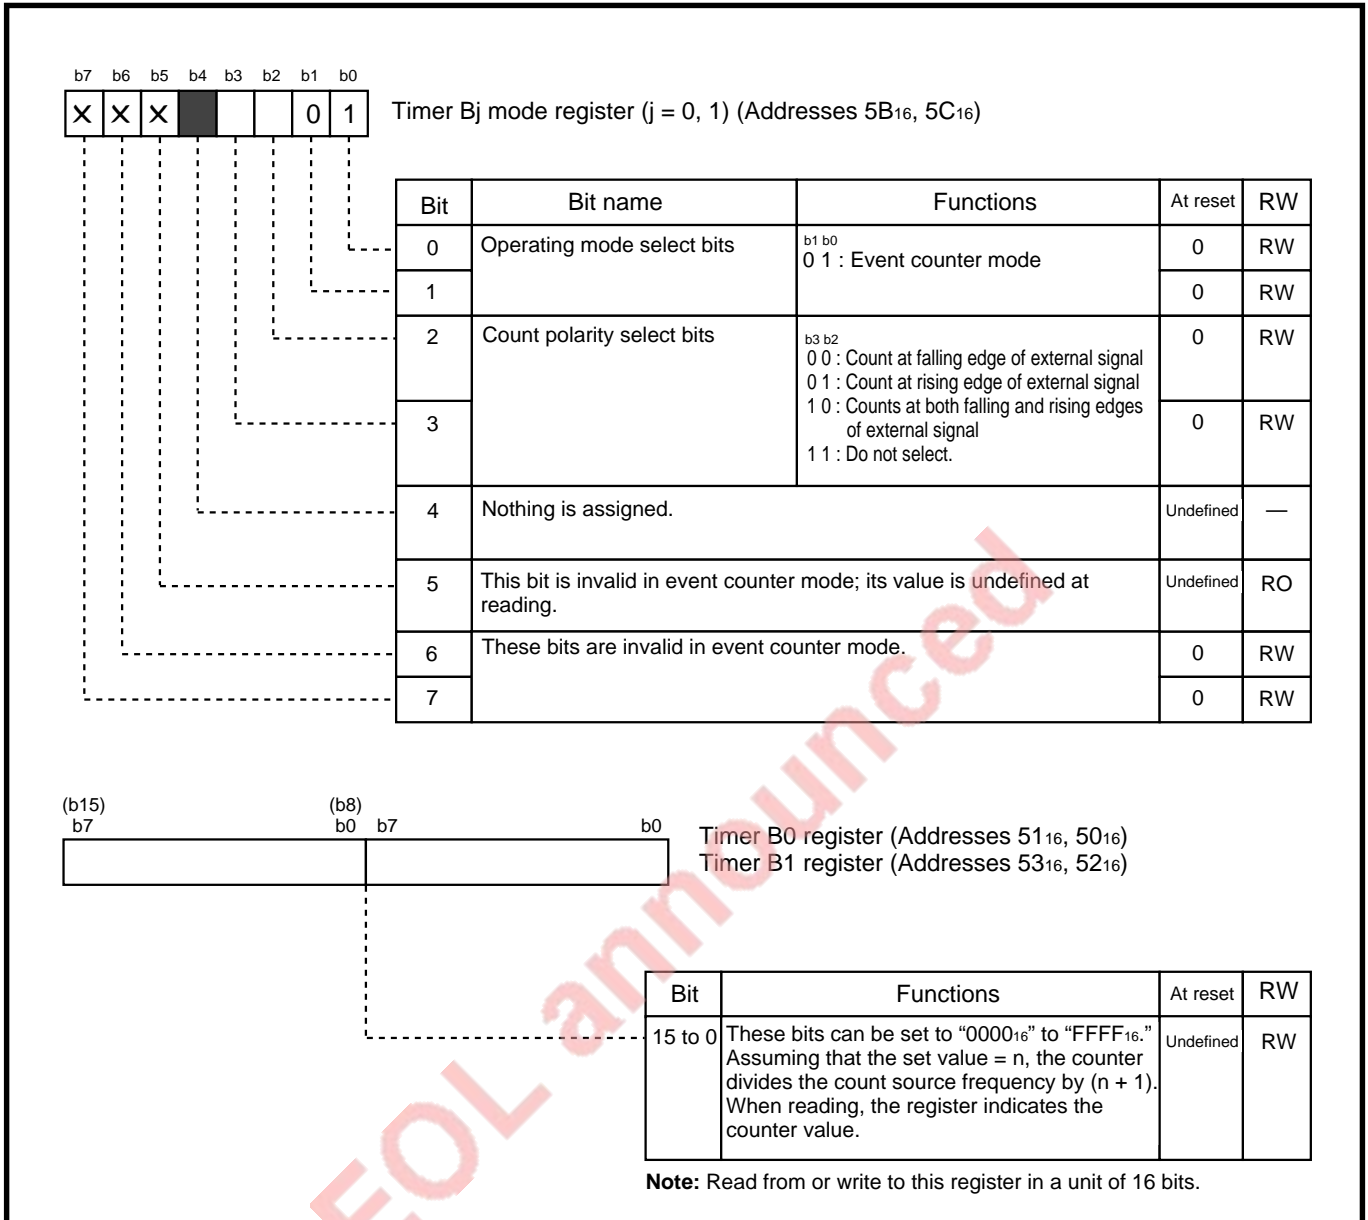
b7 b6 b5 b4 b3 b2 b1 b0

✕ ✕ ✕ 0 1

Timer Bj mode register (j = 0, 1) (Addresses $5B_{16}$, $5C_{16}$)

| Bit | Bit name | Functions | At reset | RW |
|---|---|---|---|---|
| 0 | Operating mode select bits | b1 b0<br>0 1 : Event counter mode | 0 | RW |
| 1 | | | 0 | RW |
| 2 | Count polarity select bits | b3 b2<br>0 0 : Count at falling edge of external signal<br>0 1 : Count at rising edge of external signal<br>1 0 : Counts at both falling and rising edges of external signal<br>1 1 : Do not select. | 0 | RW |
| 3 | | | 0 | RW |
| 4 | Nothing is assigned. | | Undefined | — |
| 5 | This bit is invalid in event counter mode; its value is undefined at reading. | | Undefined | RO |
| 6 | These bits are invalid in event counter mode. | | 0 | RW |
| 7 | | | 0 | RW |

(b15) b7 (b8) b0 b7 b0

Timer B0 register (Addresses $51_{16}$, $50_{16}$)
Timer B1 register (Addresses $53_{16}$, $52_{16}$)

| Bit | Functions | At reset | RW |
|---|---|---|---|
| 15 to 0 | These bits can be set to "$0000_{16}$" to "$FFFF_{16}$." Assuming that the set value = n, the counter divides the count source frequency by (n + 1). When reading, the register indicates the counter value. | Undefined | RW |

**Note:** Read from or write to this register in a unit of 16 bits.

EOL announced